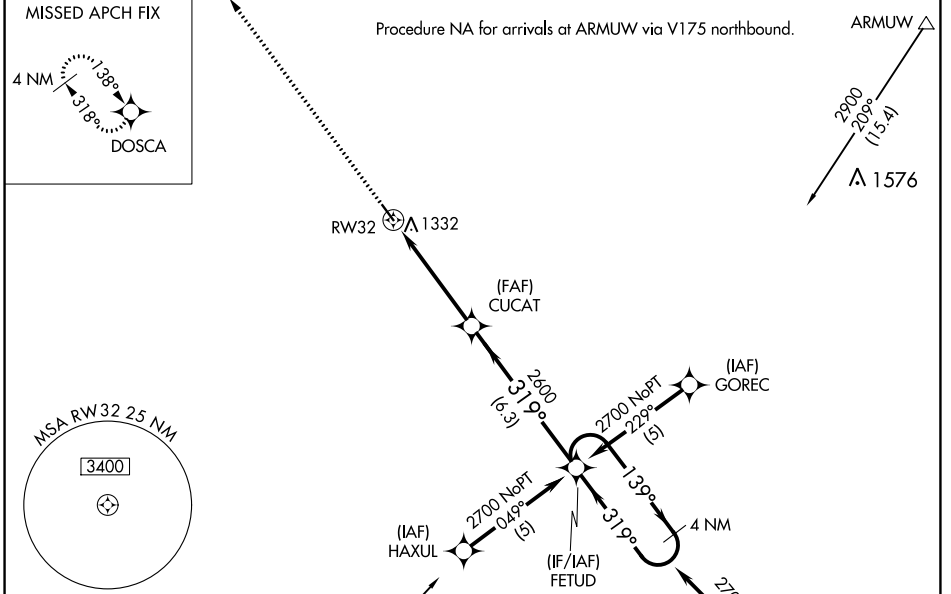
MISSED APCH FIX

4 NM

138°

318°

DOSCA

Procedure NA for arrivals at ARMUW via V175 northbound.

ARMUW

2900
209°
(15.4)

1576

RW32

1332

(FAF)
CUCAT

2600
319°
(6.3)

(IAF)
GOREC

2700 NoPT
229°
(5)

MSA RW32 25 NM

3400

139°

2700 NoPT
049°
(5)

319°

4 NM

(IAF)
HAXUL

(IF/IAF)
FETUD

27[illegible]